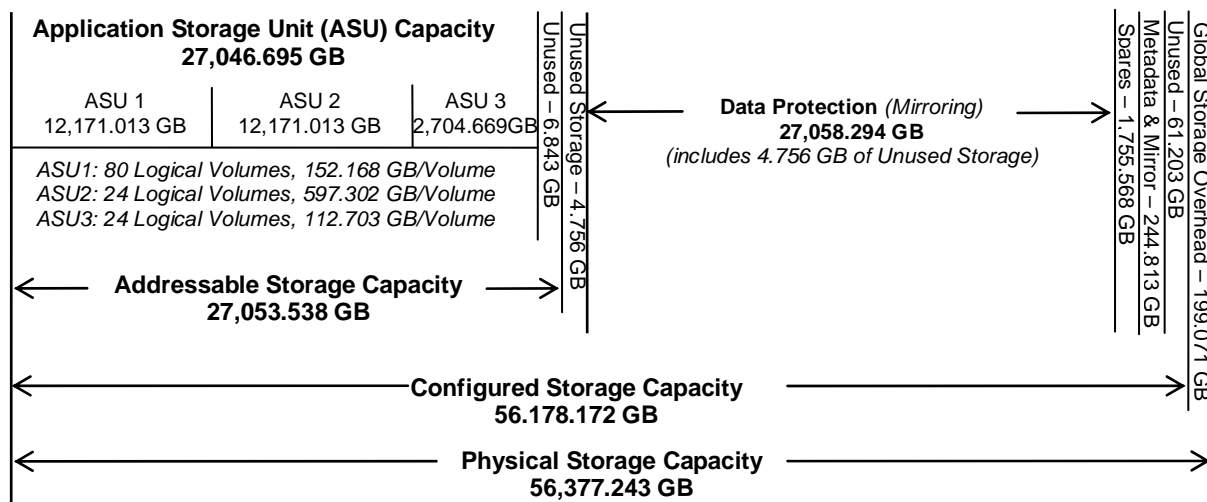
Application Storage Unit (ASU) Capacity
27,046.695 GB

ASU 1
12,171.013 GB

ASU 2
12,171.013 GB

ASU 3
2,704.669GB

Unused – 6.843 GB

ASU1: 80 Logical Volumes, 152.168 GB/Volume
ASU2: 24 Logical Volumes, 597.302 GB/Volume
ASU3: 24 Logical Volumes, 112.703 GB/Volume

Unused Storage – 4.756 GB

Data Protection (Mirroring)
27,058.294 GB
(includes 4.756 GB of Unused Storage)

Spares – 1,755.568 GB
Metadata & Mirror – 244.813 GB
Unused – 61.203 GB
Global Storage Overhead – 199.071 GB

Addressable Storage Capacity
27,053.538 GB

Configured Storage Capacity
56.178.172 GB

Physical Storage Capacity
56,377.243 GB